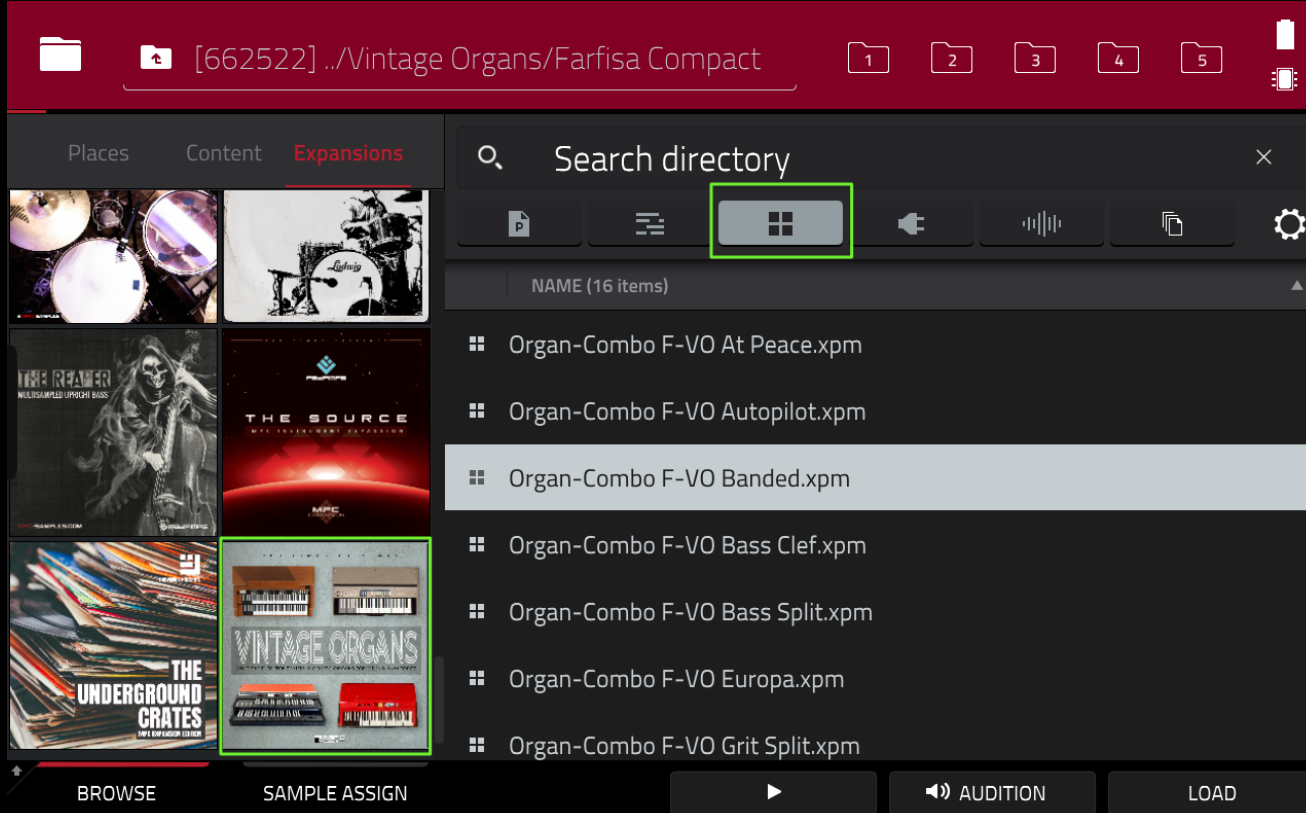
[662522] ../Vintage Organs/Farfisa Compact

1 2 3 4 5

Places Content Expansions

Search directory

NAME (16 items)

Organ-Combo F-VO At Peace.xpm
Organ-Combo F-VO Autopilot.xpm
Organ-Combo F-VO Banded.xpm
Organ-Combo F-VO Bass Clef.xpm
Organ-Combo F-VO Bass Split.xpm
Organ-Combo F-VO Europa.xpm
Organ-Combo F-VO Grit Split.xpm

Ludwig

THE REAPER
MULTISAMPLED UPRIGHT BASS

THE SOURCE
MPC INTELLIGENT EXPANSION

VINTAGE ORGANS

THE UNDERGROUND CRATES

BROWSE SAMPLE ASSIGN AUDITION LOAD